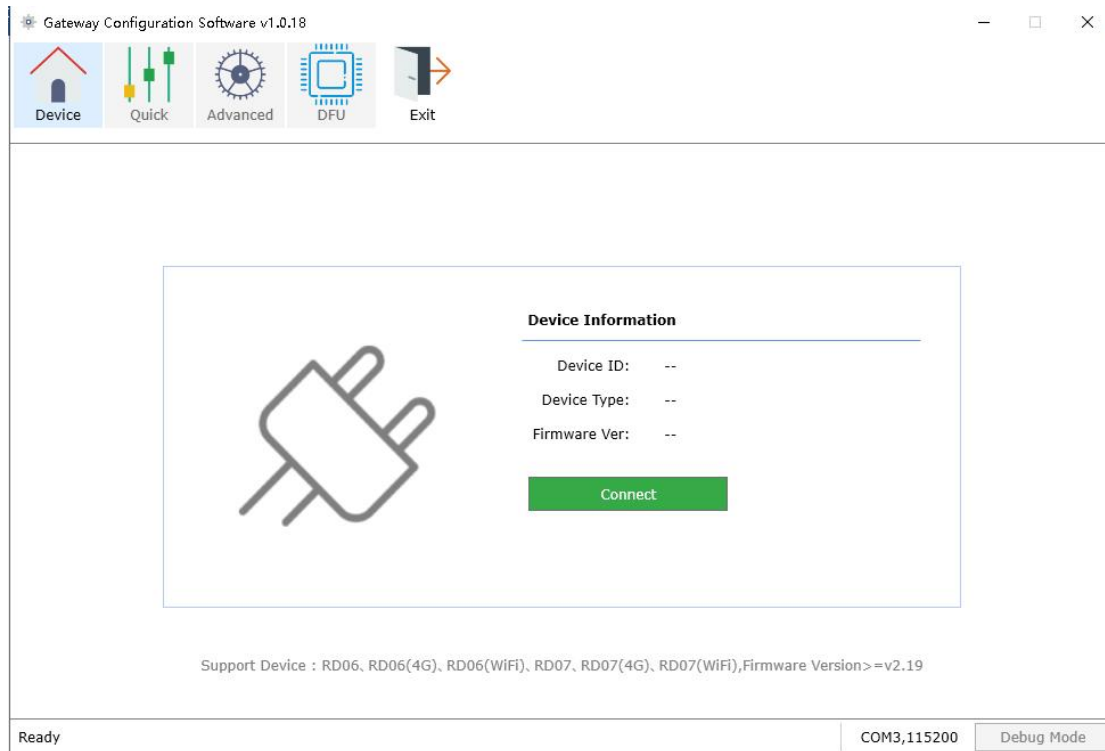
Gateway Configuration Software v1.0.18

Device Quick Advanced DFU Exit

Device Information

Device ID: --
Device Type: --
Firmware Ver: --

Connect

Support Device : RD06、RD06(4G)、RD06(WiFi)、RD07、RD07(4G)、RD07(WiFi),Firmware Version>=v2.19

Ready

COM3,115200

Debug Mode